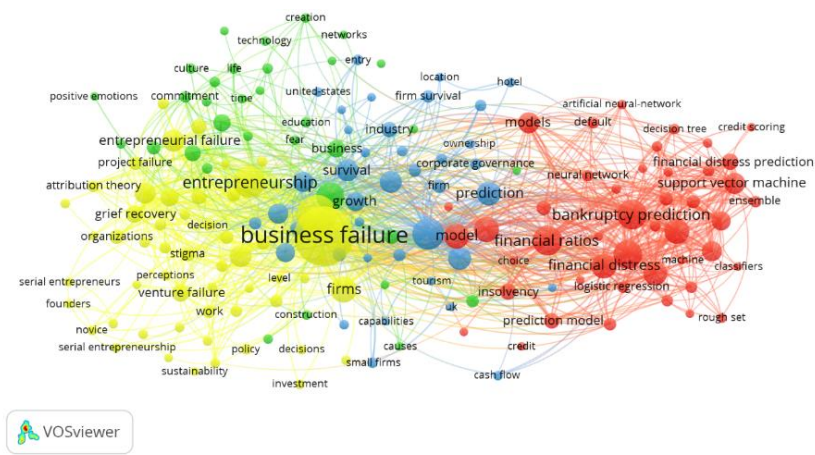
creation
networks
technology
entry
culture
life
location
hotel
positive emotions
commitment
time
united states
firm survival
artificial neural-network
models
default
decision tree
credit scoring
education
industry
entrepreneurial failure
fear
ownership
business
financial distress prediction
project failure
corporate governance
survival
neural network
support vector machine
entrepreneurship
prediction
firm
attribution theory
ensemble
growth
bankruptcy prediction
grief recovery
decision
organizations
business failure
model
financial ratios
stigma
machine
choice
financial distress
classifiers
perceptions
serial entrepreneurs
level
tourism
logistic regression
insolvency
firms
venture failure
founders
uk
work
rough set
construction
prediction model
capabilities
novice
policy
decisions
causes
credit
serial entrepreneurship
small firms
sustainability
cash flow
investment
VOSviewer